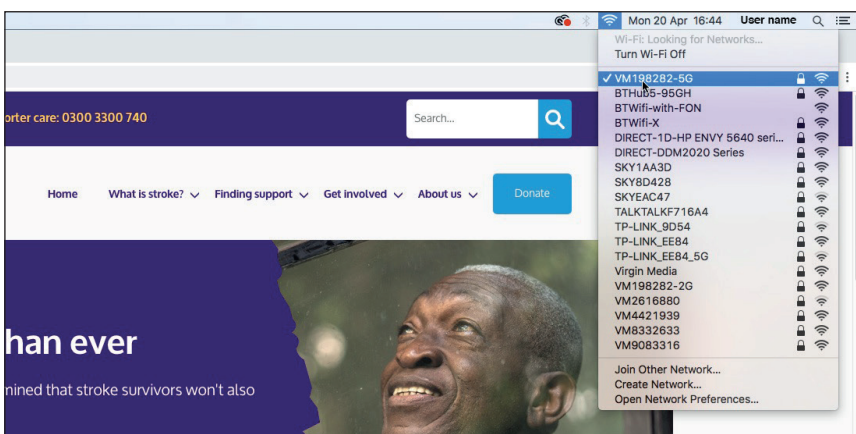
Mon 20 Apr 16:44 User name

Wi-Fi: Looking for Networks...
Turn Wi-Fi Off

✓ VM198282-5G
BTHub5-95GH
BTWifi-with-FON
BTWifi-X
DIRECT-1D-HP ENVY 5640 seri...
DIRECT-DDM2020 Series
SKY1AA3D
SKY8D428
SKYEAC47
TALKTALKF716A4
TP-LINK_9D54
TP-LINK_EE84
TP-LINK_EE84_5G
Virgin Media
VM198282-2G
VM2616880
VM4421939
VM8332633
VM9083316

Join Other Network...
Create Network...
Open Network Preferences...

orter care: 0300 3300 740

Search...

Home What is stroke? Finding support Get involved About us Donate

han ever

nined that stroke survivors won't also